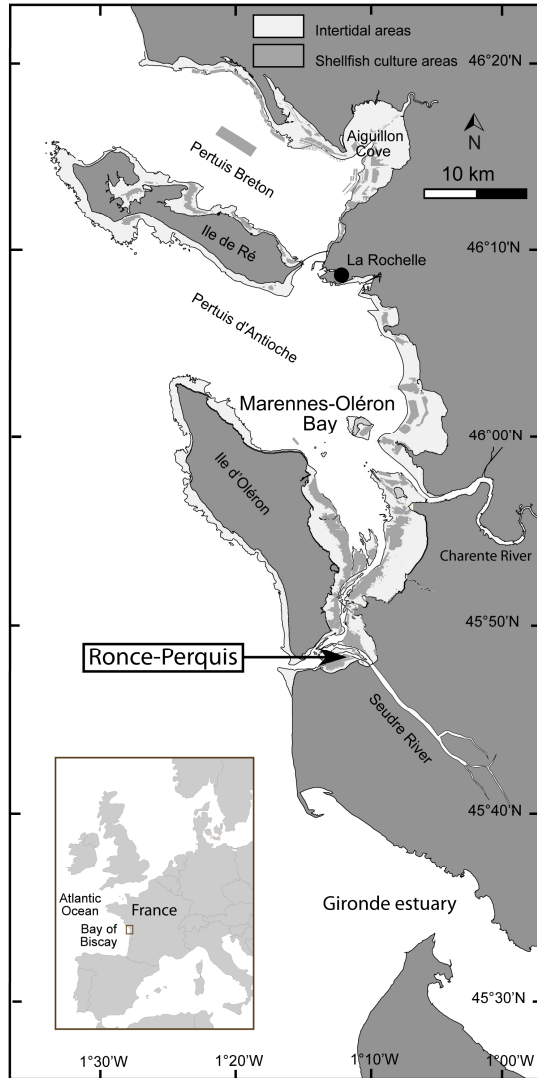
Intertidal areas
Shellfish culture areas
46°20'N
N
Aiguillon Cove
10 km
Pertuis Breton
Ile de Ré
46°10'N
La Rochelle
Pertuis d'Antioche
Marennes-Oléron Bay
46°00'N
Ile d'Oléron
Charente River
45°50'N
Ronce-Perquis
Seudre River
45°40'N
Atlantic Ocean
France
Bay of Biscay
Gironde estuary
45°30'N
1°30'W
1°20'W
1°10'W
1°00'W